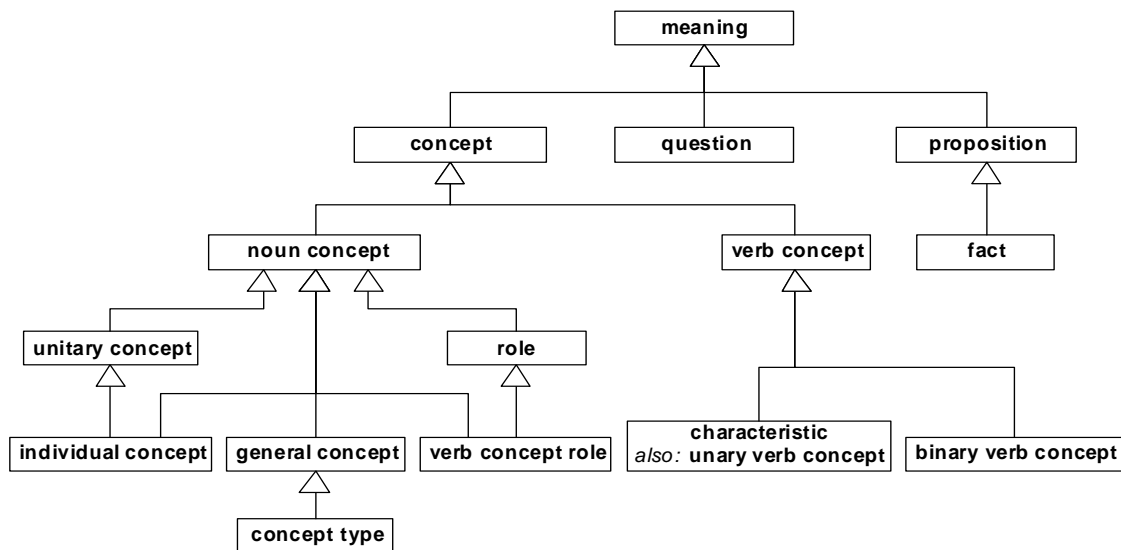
meaning

concept

question

proposition

noun concept

verb concept

fact

unitary concept

role

individual concept

general concept

verb concept role

characteristic
also: unary verb concept

binary verb concept

concept type